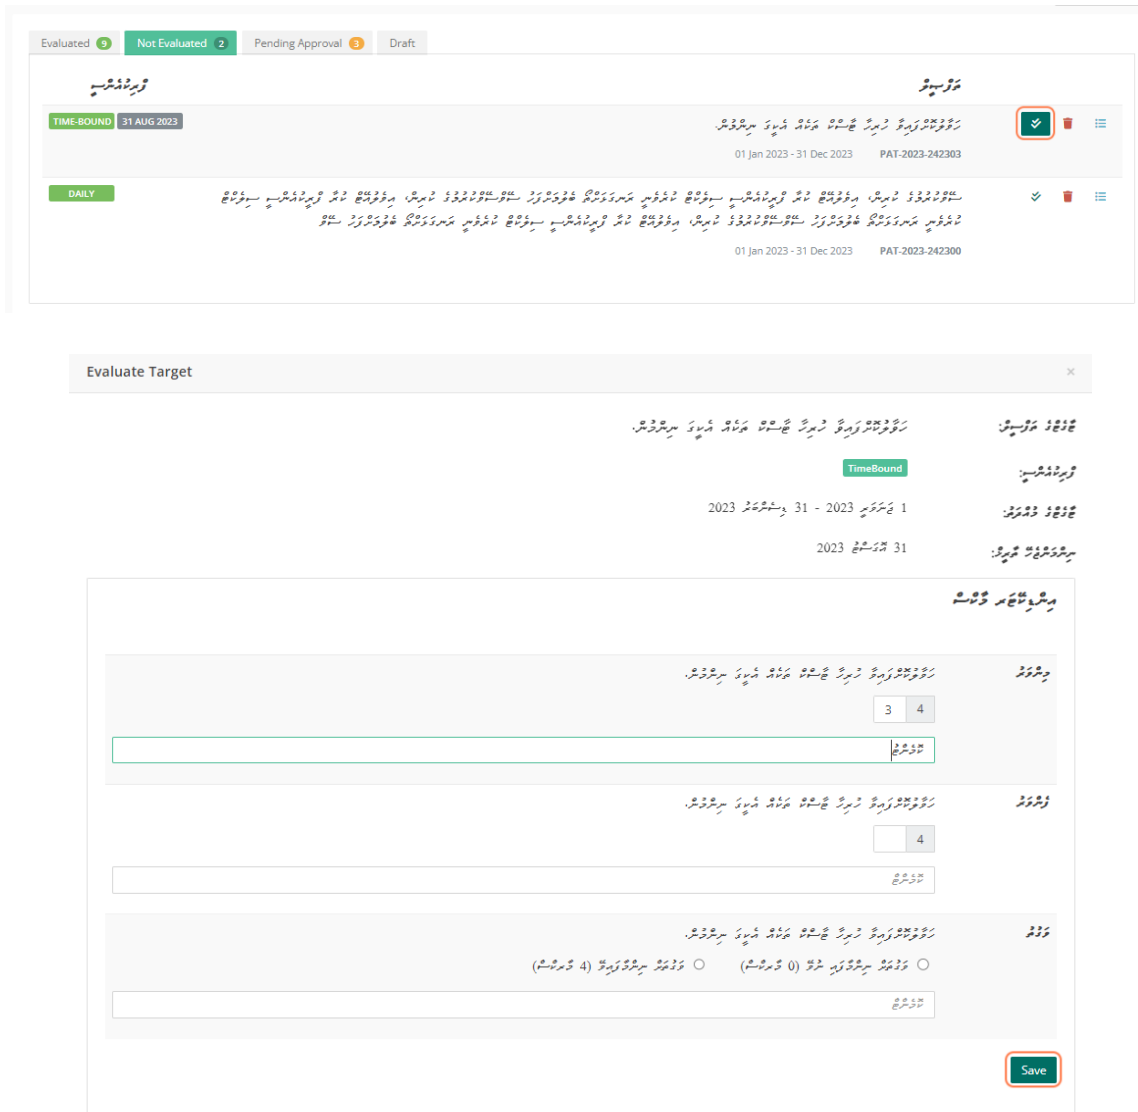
Evaluated 9 | Not Evaluated 2 | Pending Approval 3 | Draft

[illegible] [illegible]

TIME-BOUND 31 AUG 2023

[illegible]

01 Jan 2023 - 31 Dec 2023 PAT-2023-242303

DAILY

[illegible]

01 Jan 2023 - 31 Dec 2023 PAT-2023-242300

Evaluate Target

×

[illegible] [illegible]

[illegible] TimeBound

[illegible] 1 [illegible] 2023 - 31 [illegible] 2023

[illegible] 31 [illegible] 2023

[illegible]

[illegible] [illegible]

3 4

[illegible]

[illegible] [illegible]

4

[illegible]

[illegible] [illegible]

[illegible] (0 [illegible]) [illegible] (4 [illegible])

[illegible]

Save